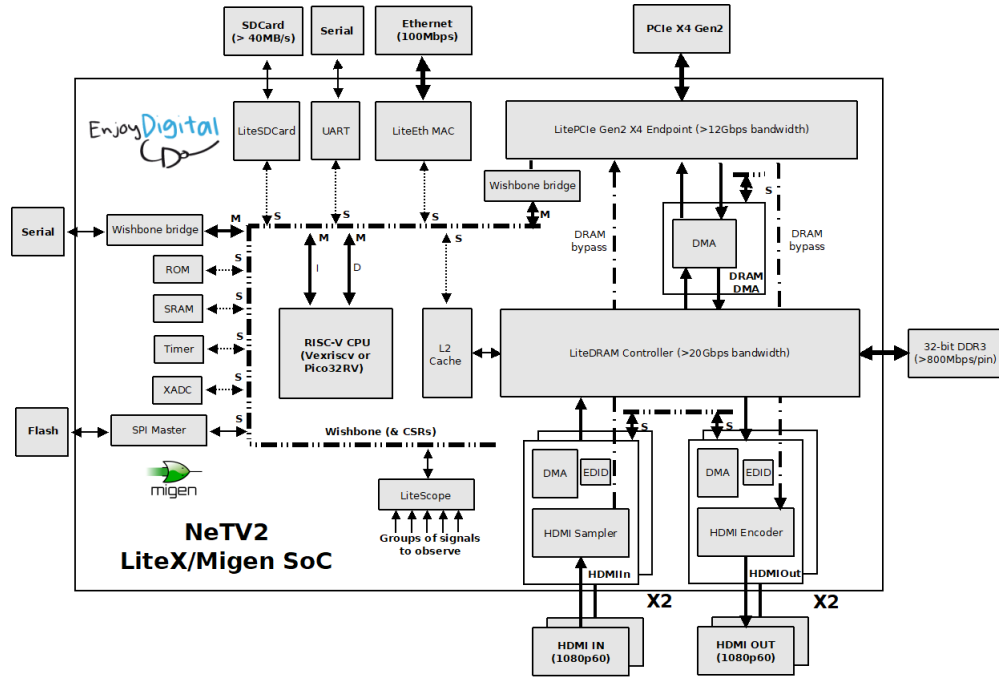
SDCard (> 40MB/s)

Serial

Ethernet (100Mbps)

PCIe X4 Gen2

EnjoyDigital

LiteSDCard

UART

LiteEth MAC

LitePCIe Gen2 X4 Endpoint (>12Gbps bandwidth)

Wishbone bridge

S

Serial

Wishbone bridge

M

S

S

S

M

DRAM bypass

DMA

DRAM bypass

M

M

S

ROM

S

I

D

DRAM DMA

SRAM

S

Timer

S

RISC-V CPU (Vexriscv or Pico32RV)

L2 Cache

LiteDRAM Controller (>20Gbps bandwidth)

32-bit DDR3 (>800Mbps/pin)

XADC

S

Flash

SPI Master

S

Wishbone (& CSRs)

S

S

migen

DMA

EDID

DMA

EDID

LiteScope

Groups of signals to observe

HDMI Sampler

HDMI Encoder

NeTV2
LiteX/Migen SoC

HDMIIn

HDMIOut

X2

X2

HDMI IN (1080p60)

HDMI OUT (1080p60)